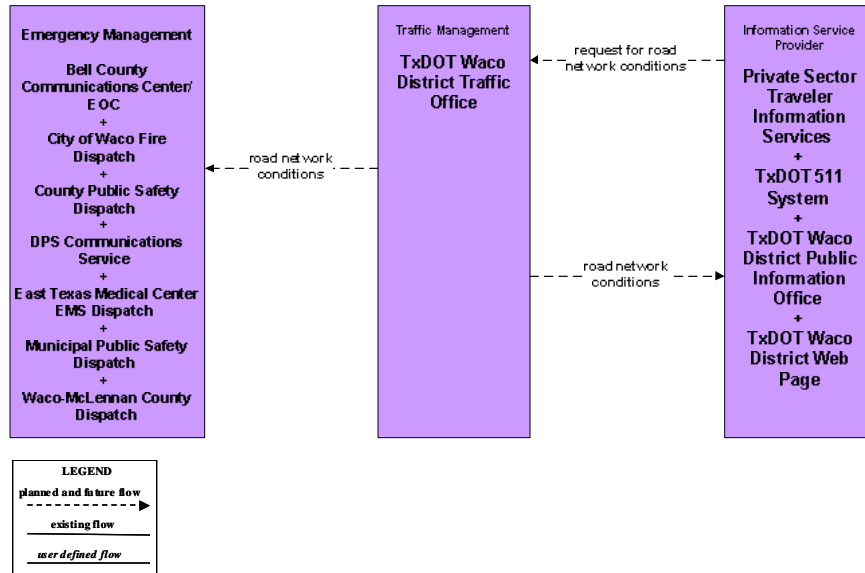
Emergency Management

Bell County Communications Center/ EOC
+
City of Waco Fire Dispatch
+
County Public Safety Dispatch
+
DPS Communications Service
+
East Texas Medical Center EMS Dispatch
+
Municipal Public Safety Dispatch
+
Waco-McLennan County Dispatch

road network conditions

Traffic Management

TxDOT Waco District Traffic Office

request for road network conditions

road network conditions

Information Service Provider

Private Sector Traveler Information Services
+
TxDOT 511 System
+
TxDOT Waco District Public Information Office
+
TxDOT Waco District Web Page

LEGEND
planned and future flow
existing flow
user defined flow